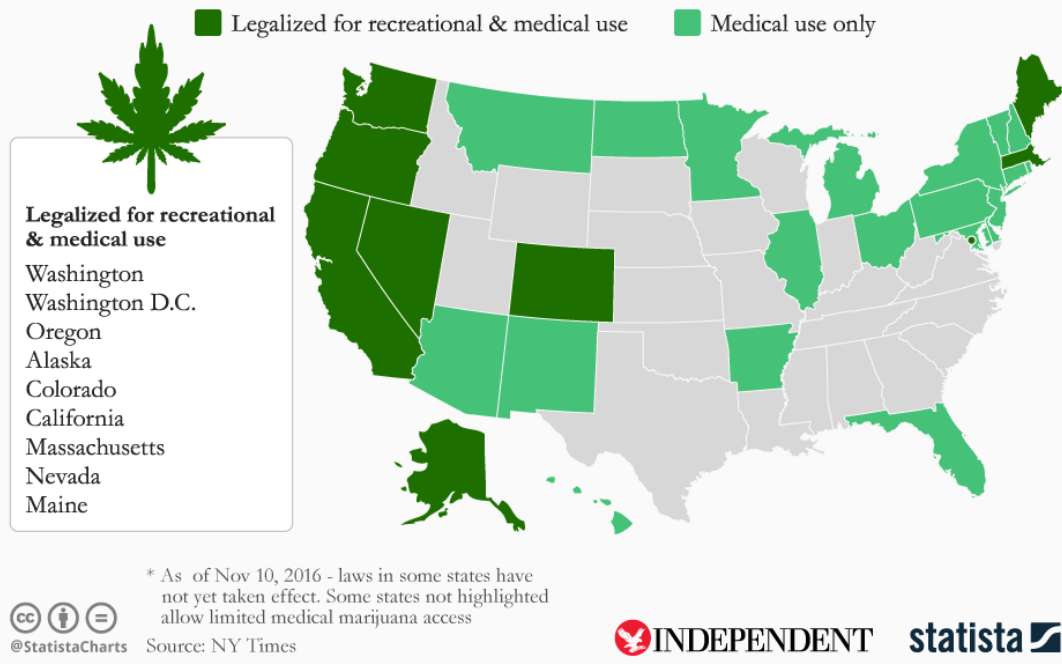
Legalized for recreational & medical use

Medical use only

Legalized for recreational & medical use

Washington
Washington D.C.
Oregon
Alaska
Colorado
California
Massachusetts
Nevada
Maine

* As of Nov 10, 2016 - laws in some states have not yet taken effect. Some states not highlighted allow limited medical marijuana access

@StatistaCharts

Source: NY Times

INDEPENDENT

statista